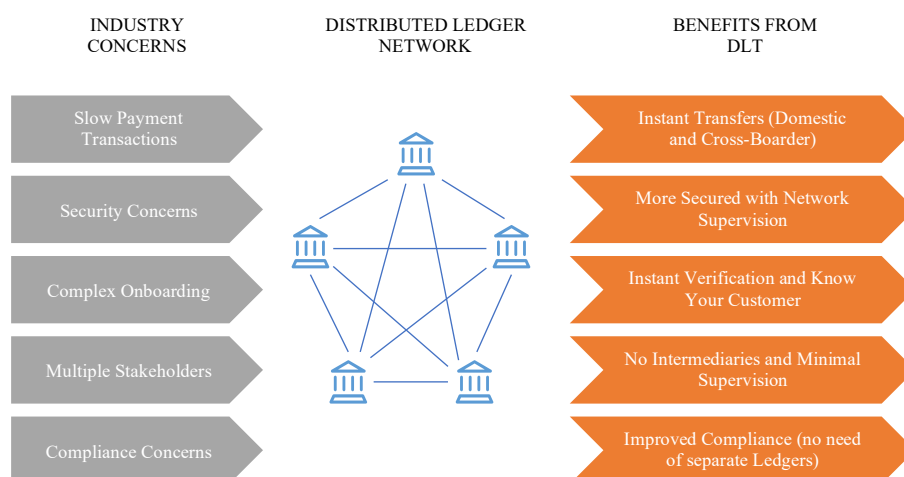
INDUSTRY CONCERNS

Slow Payment Transactions

Security Concerns

Complex Onboarding

Multiple Stakeholders

Compliance Concerns

DISTRIBUTED LEDGER NETWORK

BENEFITS FROM DLT

Instant Transfers (Domestic and Cross-Boarder)

More Secured with Network Supervision

Instant Verification and Know Your Customer

No Intermediaries and Minimal Supervision

Improved Compliance (no need of separate Ledgers)